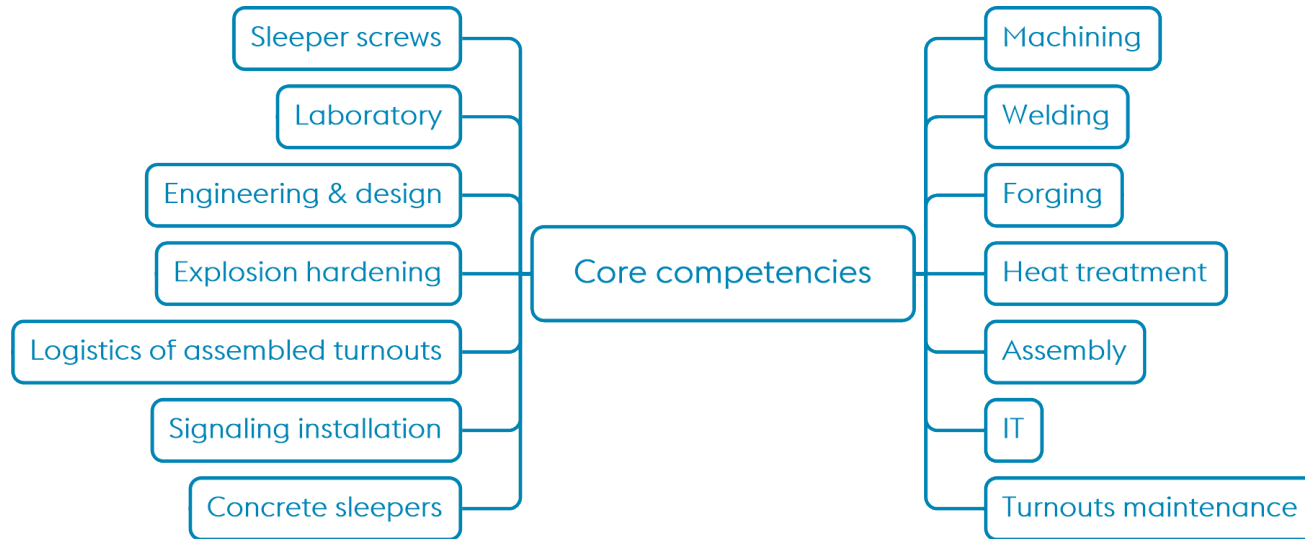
Core competencies

Sleeper screws
Laboratory
Engineering & design
Explosion hardening
Logistics of assembled turnouts
Signaling installation
Concrete sleepers

Machining
Welding
Forging
Heat treatment
Assembly
IT
Turnouts maintenance